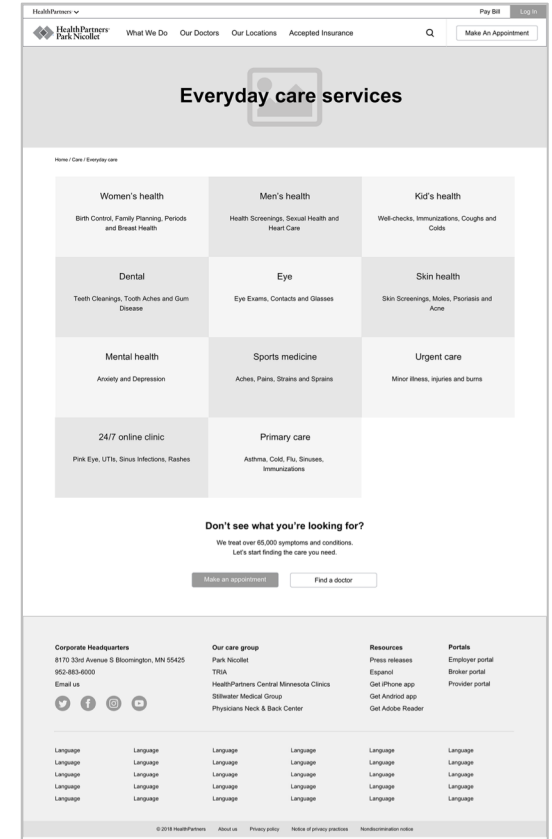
HealthPartners

Pay Bill Log In

HealthPartners Park Nicollet

What We Do Our Doctors Our Locations Accepted Insurance

Make An Appointment

Everyday care services

Home / Care / Everyday care

Women's health
Birth Control, Family Planning, Periods and Breast Health

Men's health
Health Screenings, Sexual Health and Heart Care

Kid's health
Well-checks, Immunizations, Coughs and Colds

Dental
Teeth Cleanings, Tooth Aches and Gum Disease

Eye
Eye Exams, Contacts and Glasses

Skin health
Skin Screenings, Moles, Psoriasis and Acne

Mental health
Anxiety and Depression

Sports medicine
Aches, Pains, Strains and Sprains

Urgent care
Minor illness, injuries and burns

24/7 online clinic
Pink Eye, UTIs, Sinus Infections, Rashes

Primary care
Asthma, Cold, Flu, Sinuses, Immunizations

Don't see what you're looking for?
We treat over 65,000 symptoms and conditions. Let's start finding the care you need.

Make an appointment Find a doctor

Corporate Headquarters
8170 33rd Avenue S Bloomington, MN 55425
952-883-6000
Email us

Our care group
Park Nicollet
TRIA
HealthPartners Central Minnesota Clinics
Stillwater Medical Group
Physicians Neck & Back Center

Resources
Press releases
Espanol
Get iPhone app
Get Andriod app
Get Adobe Reader

Portals
Employer portal
Broker portal
Provider portal

Language Language Language Language Language Language
Language Language Language Language Language Language
Language Language Language Language Language Language
Language Language Language Language Language Language
Language Language Language Language Language Language

© 2018 HealthPartners About us Privacy policy Notice of privacy practices Nondiscrimination notice